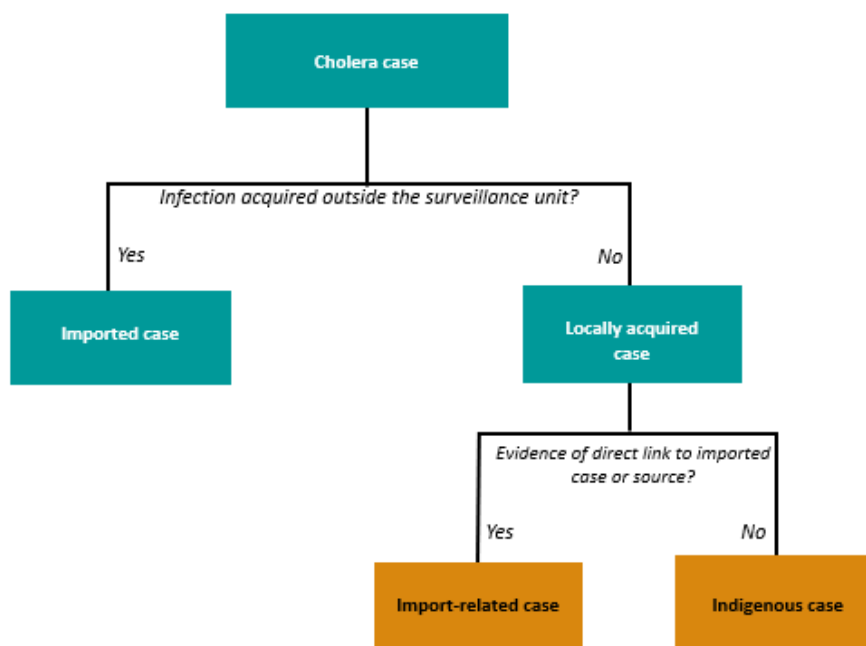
Cholera case

Infection acquired outside the surveillance unit?

Yes

No

Imported case

Locally acquired case

Evidence of direct link to imported case or source?

Yes

No

Import-related case

Indigenous case